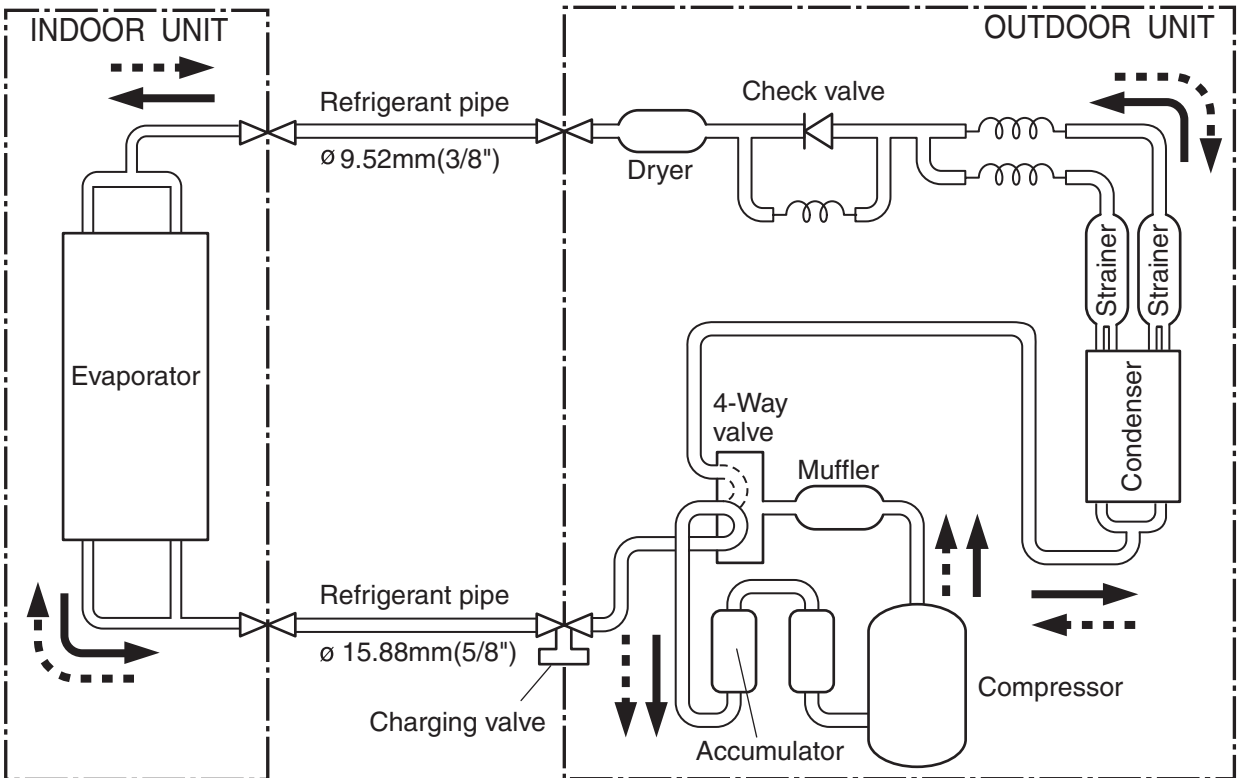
INDOOR UNIT

OUTDOOR UNIT

Refrigerant pipe
ø 9.52mm(3/8")

Check valve

Dryer

Strainer

Strainer

Evaporator

4-Way valve

Muffler

Condenser

Refrigerant pipe
ø 15.88mm(5/8")

Charging valve

Accumulator

Compressor